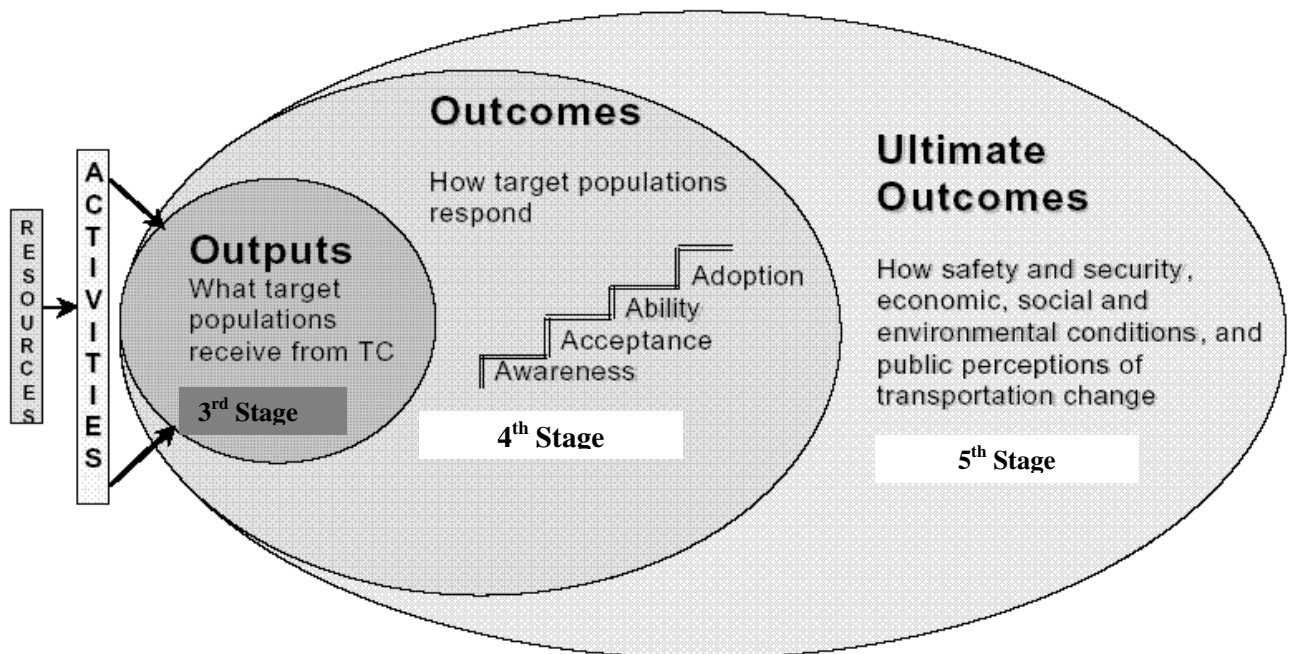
RESOURCES

ACTIVITIES

Outputs
What target populations receive from TC

3$^{rd}$ Stage

Outcomes

How target populations respond

Adoption
Ability
Acceptance
Awareness

4$^{th}$ Stage

Ultimate Outcomes

How safety and security, economic, social and environmental conditions, and public perceptions of transportation change

5$^{th}$ Stage